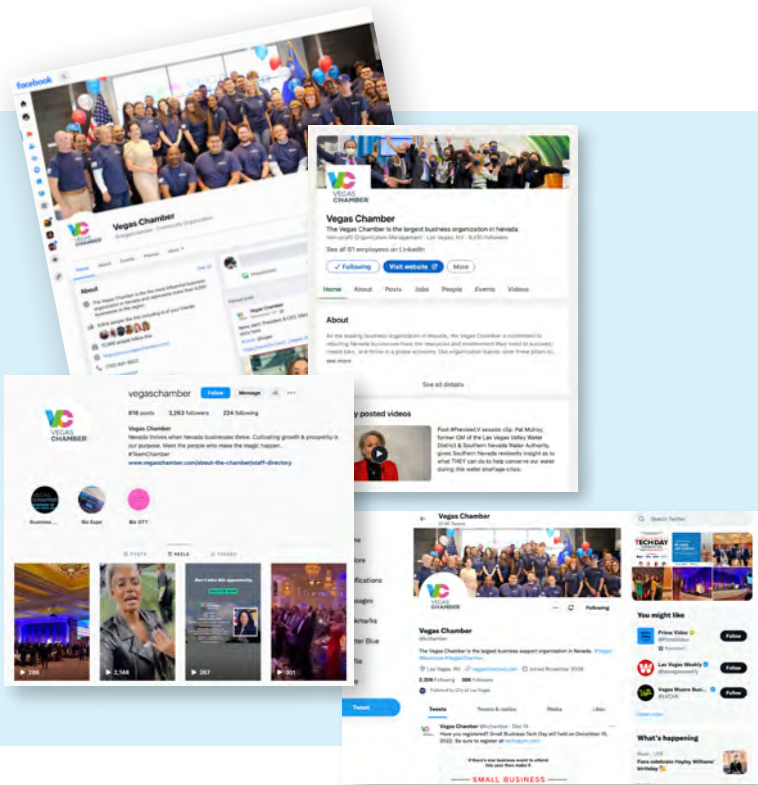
facebook

Vegas Chamber

About

VC VEGAS CHAMBER

Vegas Chamber

The Vegas Chamber is the largest business organization in Nevada.

See all 81 employees on LinkedIn

✓ Following Visit website More

Home About Posts Jobs People Events Videos

About

As the leading business organization in Nevada, the Vegas Chamber is committed to ensuring Nevada businesses have the resources and environment they need to succeed, create jobs, and thrive in a global economy.

see more

See all details

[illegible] posted videos

Post #PreviewLV session clip: Pat Mulroy, former GM of the Las Vegas Valley Water District & Southern Nevada Water Authority, gives Southern Nevada residents insight as to what THEY can do to help conserve our water during this water shortage crisis.

vegaschamber Follow Message

818 posts 3,263 followers 224 following

Vegas Chamber
Nevada thrives when Nevada businesses thrive. Cultivating growth & prosperity is our purpose. Meet the people who make the magic happen.
#TeamChamber
www.vegaschamber.com/about-the-chamber/staff-directory

Business ... Biz Expo Biz OTY

POSTS REELS TAGGED

286 2,148 267 301

Vegas Chamber

Following

Vegas Chamber
@lvchamber

The Vegas Chamber is the largest business support organization in Nevada.

Las Vegas, NV vegaschamber.com Joined November 2008

2,306 Following 38K Followers

Tweets Tweets & replies Media Likes

Vegas Chamber @lvchamber · Dec 14
Have you registered? Small Business Tech Day will hold on December 15, 2022. Be sure to register at

SMALL BUSINESS

Tweet

Search Twitter

TECH DAY

You might like

Prime Video Follow
Las Vegas Weekly Follow
Vegas Moore Busi... Follow

What's happening

Fans celebrate Hayley Williams' birthday